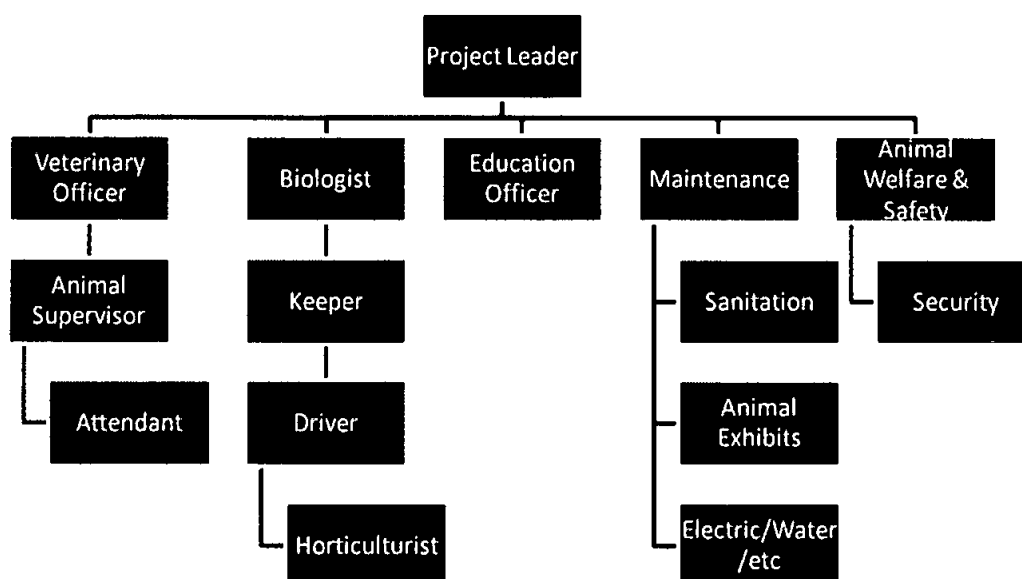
Project Leader

Veterinary Officer

Animal Supervisor

Attendant

Biologist

Keeper

Driver

Horticulturist

Education Officer

Maintenance

Sanitation

Animal Exhibits

Electric/Water /etc

Animal Welfare & Safety

Security